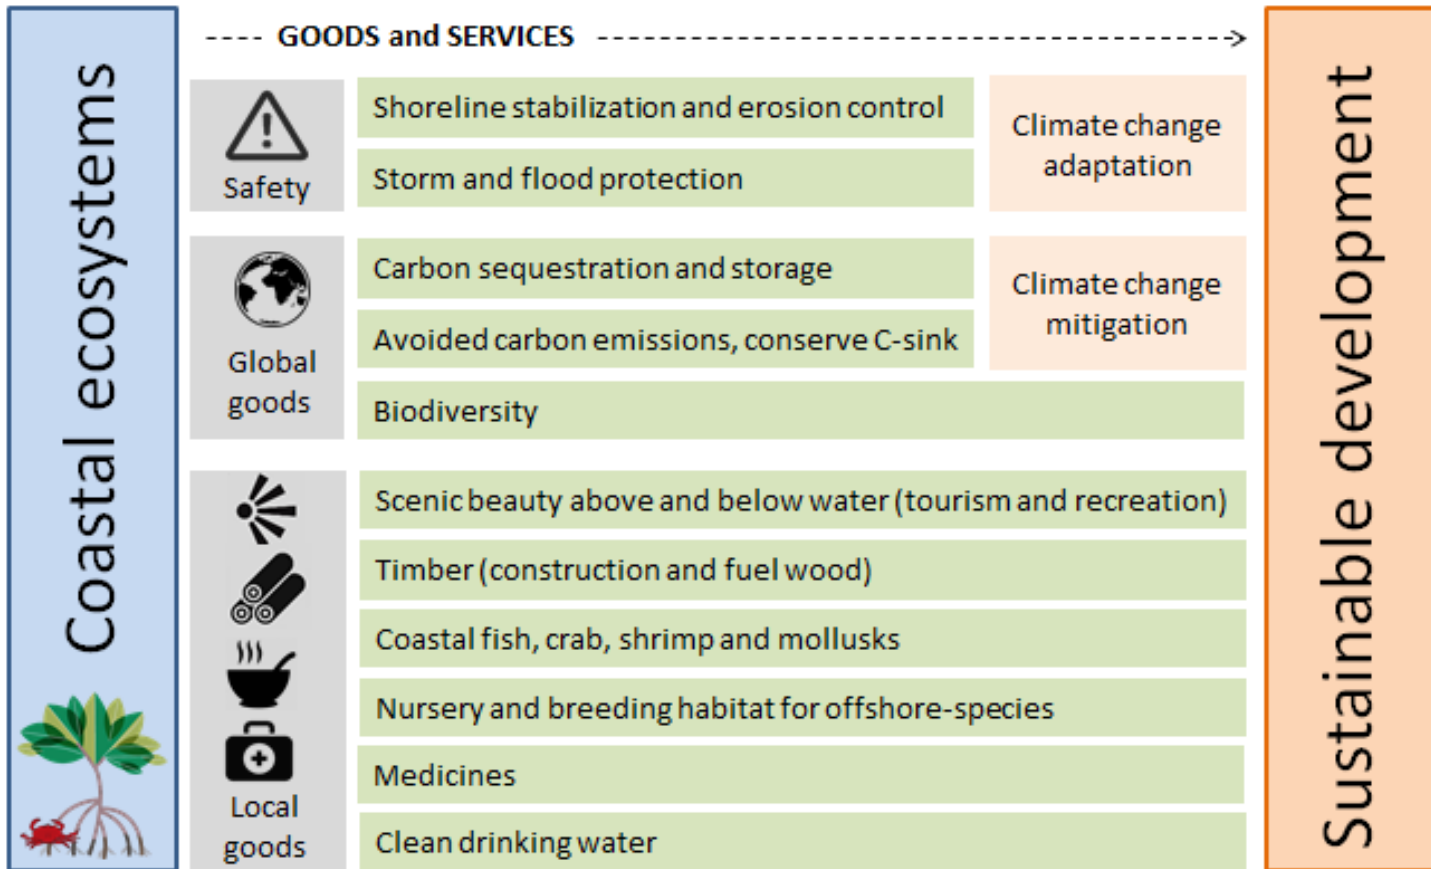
Coastal ecosystems

GOODS and SERVICES

Safety

Shoreline stabilization and erosion control

Storm and flood protection

Climate change adaptation

Global goods

Carbon sequestration and storage

Avoided carbon emissions, conserve C-sink

Climate change mitigation

Biodiversity

Local goods

Scenic beauty above and below water (tourism and recreation)

Timber (construction and fuel wood)

Coastal fish, crab, shrimp and mollusks

Nursery and breeding habitat for offshore-species

Medicines

Clean drinking water

Sustainable development